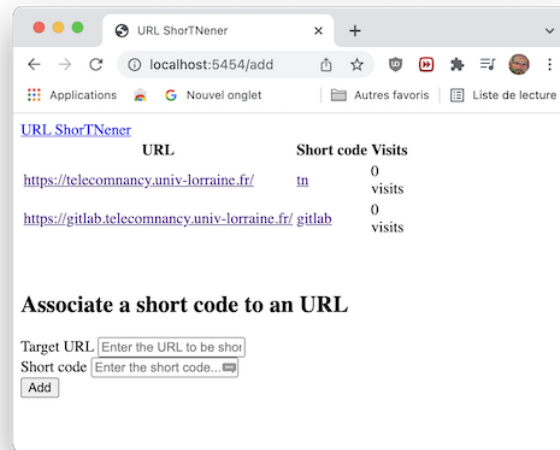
URL ShorTNener
localhost:5454/add
Applications
Nouvel onglet
Autres favoris
Liste de lecture

URL ShorTNener

| URL | Short code | Visits |
|---|---|---|
| https://telecomnancy.univ-lorraine.fr/ | tn | 0 visits |
| https://gitlab.telecomnancy.univ-lorraine.fr/ | gitlab | 0 visits |

Associate a short code to an URL

Target URL Enter the URL to be shor
Short code Enter the short code...
Add